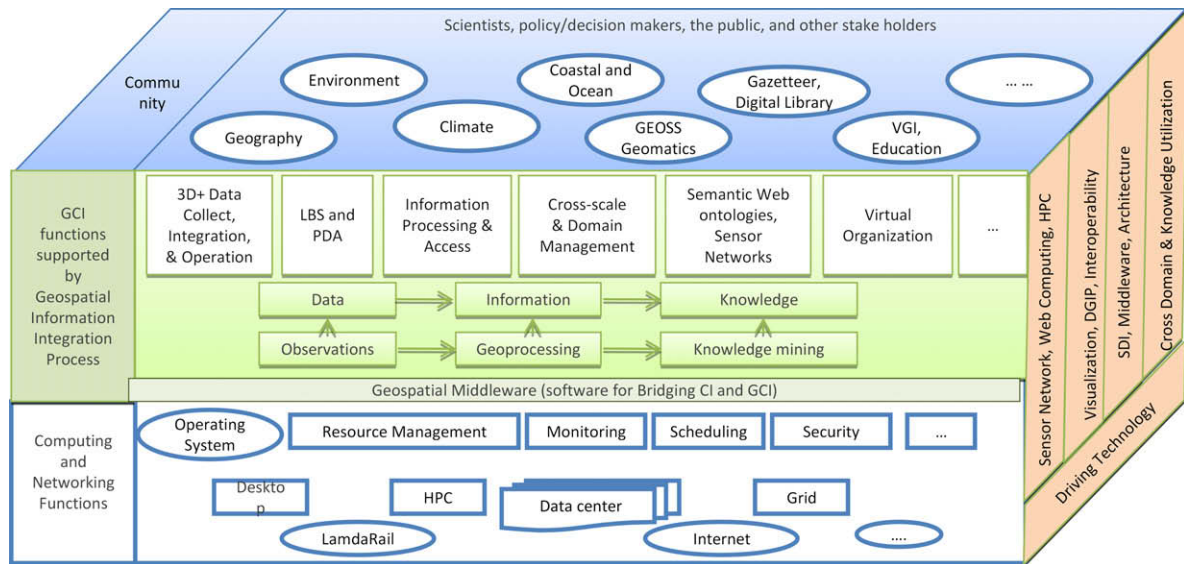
Scientists, policy/decision makers, the public, and other stake holders

Community

Environment

Coastal and Ocean

Gazetteer, Digital Library

... ...

Geography

Climate

GEOSS Geomatics

VGI, Education

GCI functions supported by Geospatial Information Integration Process

3D+ Data Collect, Integration, & Operation

LBS and PDA

Information Processing & Access

Cross-scale & Domain Management

Semantic Web ontologies, Sensor Networks

Virtual Organization

...

Data

Information

Knowledge

Observations

Geoprocessing

Knowledge mining

Geospatial Middleware (software for Bridging CI and GCI)

Computing and Networking Functions

Operating System

Resource Management

Monitoring

Scheduling

Security

...

Desktop

HPC

Data center

Grid

LamdaRail

Internet

....

Sensor Network, Web Computing, HPC

Visualization, DGIP, Interoperability

SDI, Middleware, Architecture

Cross Domain & Knowledge Utilization

Driving Technology